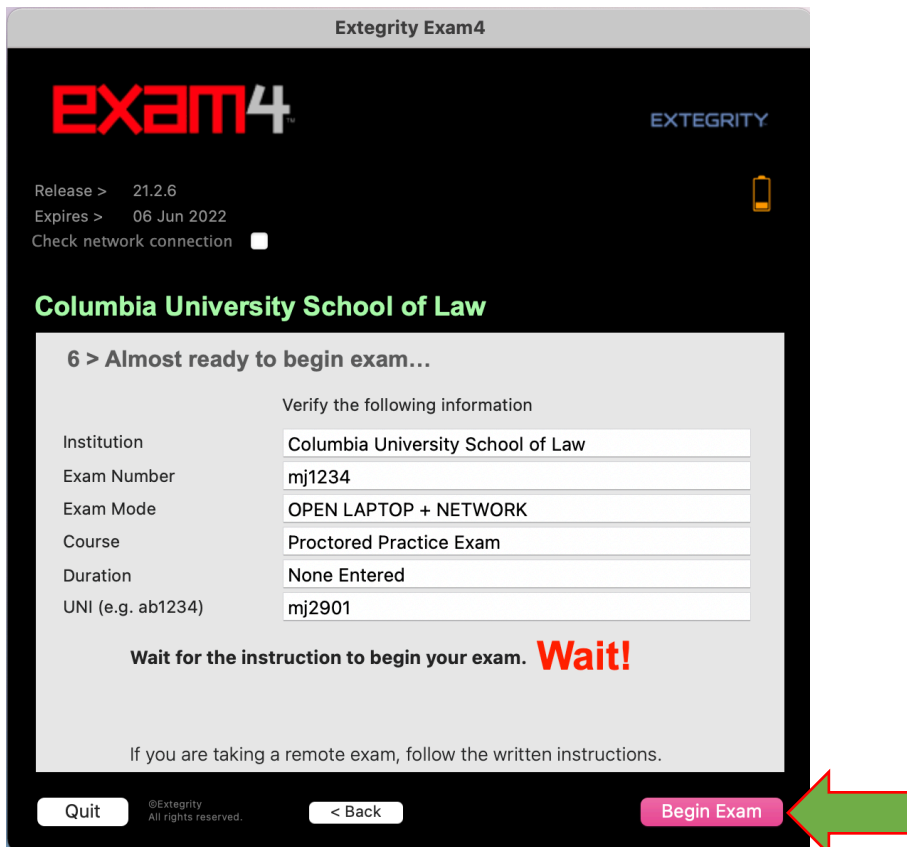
Extegrity Exam4

exam4™

EXTEGRITY

Release > 21.2.6
Expires > 06 Jun 2022
Check network connection

Columbia University School of Law

6 > Almost ready to begin exam…

Verify the following information

| | |
|---|---|
| Institution | Columbia University School of Law |
| Exam Number | mj1234 |
| Exam Mode | OPEN LAPTOP + NETWORK |
| Course | Proctored Practice Exam |
| Duration | None Entered |
| UNI (e.g. ab1234) | mj2901 |

Wait for the instruction to begin your exam. Wait!

If you are taking a remote exam, follow the written instructions.

Quit

©Extegrity
All rights reserved.

< Back

Begin Exam